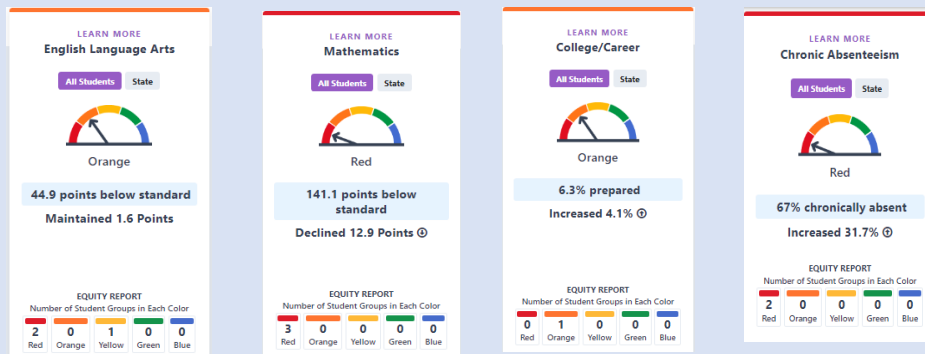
LEARN MORE
English Language Arts

All Students State

Orange

44.9 points below standard

Maintained 1.6 Points

EQUITY REPORT
Number of Student Groups in Each Color

| 2 | 0 | 1 | 0 | 0 |
|---|---|---|---|---|
| Red | Orange | Yellow | Green | Blue |

LEARN MORE
Mathematics

All Students State

Red

141.1 points below standard

Declined 12.9 Points

EQUITY REPORT
Number of Student Groups in Each Color

| 3 | 0 | 0 | 0 | 0 |
|---|---|---|---|---|
| Red | Orange | Yellow | Green | Blue |

LEARN MORE
College/Career

All Students State

Orange

6.3% prepared

Increased 4.1%

EQUITY REPORT
Number of Student Groups in Each Color

| 0 | 1 | 0 | 0 | 0 |
|---|---|---|---|---|
| Red | Orange | Yellow | Green | Blue |

LEARN MORE
Chronic Absenteeism

All Students State

Red

67% chronically absent

Increased 31.7%

EQUITY REPORT
Number of Student Groups in Each Color

| 2 | 0 | 0 | 0 | 0 |
|---|---|---|---|---|
| Red | Orange | Yellow | Green | Blue |